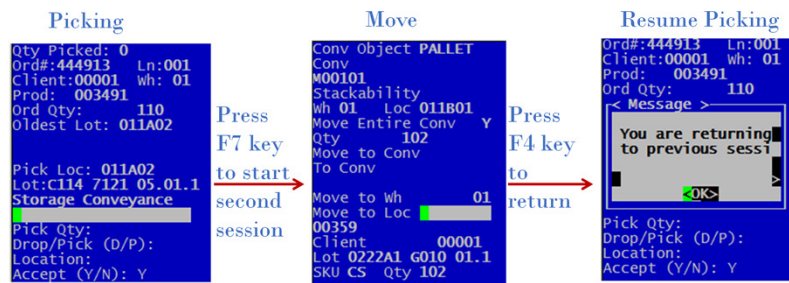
Picking

Qty Picked: 0
Ord#:444913 Ln:001
Client:00001 Wh: 01
Prod: 003491
Ord Qty: 110
Oldest Lot: 011A02

Pick Loc: 011A02
Lot:C114 7121 05.01.1
Storage Conveyance
Pick Qty:
Drop/Pick (D/P):
Location:
Accept (Y/N): Y

Press F7 key to start second session

Move

Conv Object PALLET
Conv
M00101
Stackability
Wh 01 Loc 011B01
Move Entire Conv Y
Qty 102
Move to Conv
To Conv

Move to Wh 01
Move to Loc
00359
Client 00001
Lot 0222A1 G010 01.1
SKU CS Qty 102

Press F4 key to return

Resume Picking

Ord#:444913 Ln:001
Client:00001 Wh: 01
Prod: 003491
Ord Qty: 110
< Message >
You are returning
to previous sessi
<OK>
Pick Qty:
Drop/Pick (D/P):
Location:
Accept (Y/N): Y